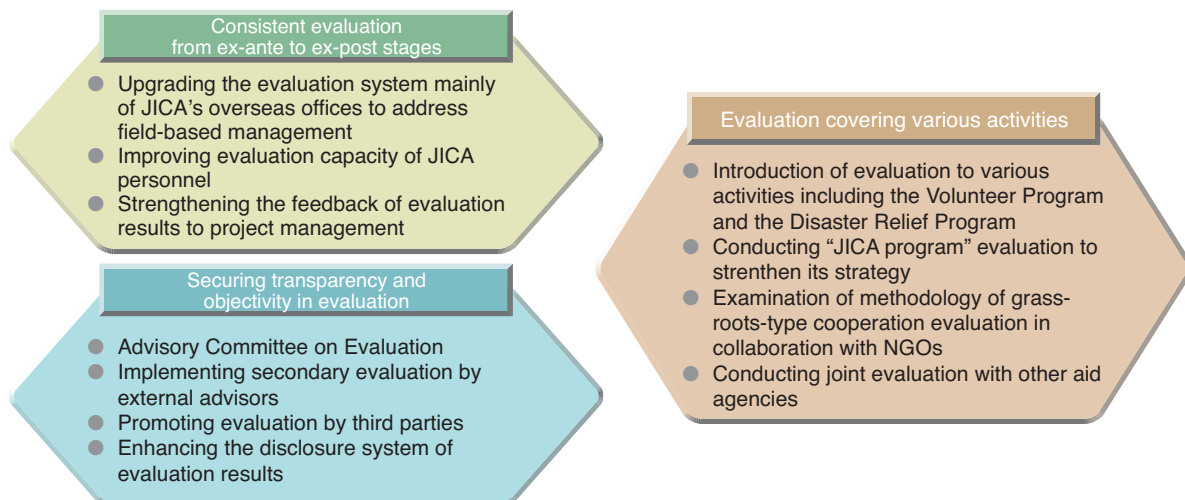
Consistent evaluation from ex-ante to ex-post stages

- Upgrading the evaluation system mainly of JICA's overseas offices to address field-based management
- Improving evaluation capacity of JICA personnel
- Strengthening the feedback of evaluation results to project management

Securing transparency and objectivity in evaluation

- Advisory Committee on Evaluation
- Implementing secondary evaluation by external advisors
- Promoting evaluation by third parties
- Enhancing the disclosure system of evaluation results

Evaluation covering various activities

- Introduction of evaluation to various activities including the Volunteer Program and the Disaster Relief Program
- Conducting "JICA program" evaluation to strenthen its strategy
- Examination of methodology of grass-roots-type cooperation evaluation in collaboration with NGOs
- Conducting joint evaluation with other aid agencies